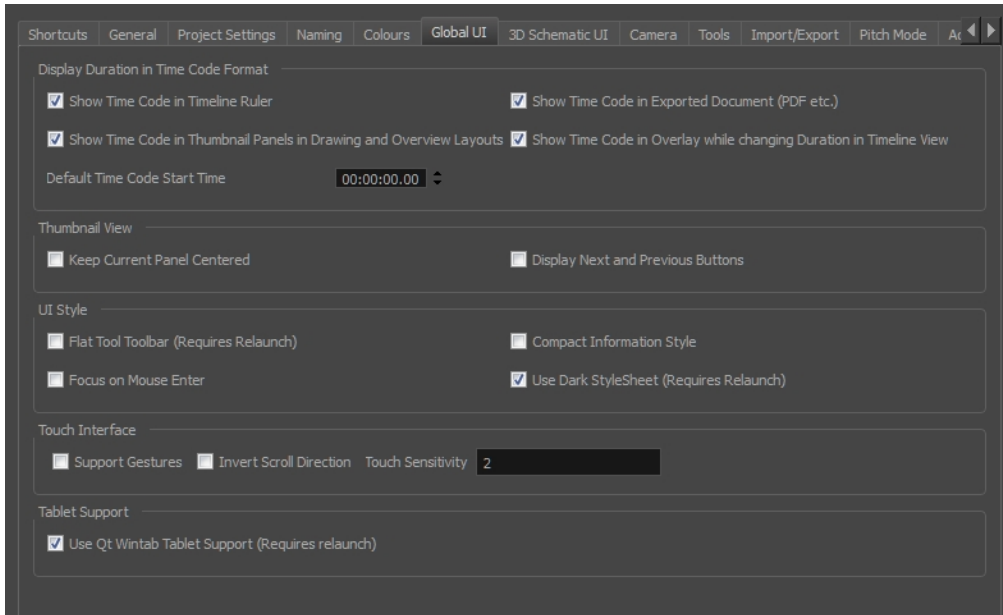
Shortcuts General Project Settings Naming Colours Global UI 3D Schematic UI Camera Tools Import/Export Pitch Mode A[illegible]

Display Duration in Time Code Format

Show Time Code in Timeline Ruler

Show Time Code in Exported Document (PDF etc.)

Show Time Code in Thumbnail Panels in Drawing and Overview Layouts

Show Time Code in Overlay while changing Duration in Timeline View

Default Time Code Start Time 00:00:00.00

Thumbnail View

Keep Current Panel Centered

Display Next and Previous Buttons

UI Style

Flat Tool Toolbar (Requires Relaunch)

Compact Information Style

Focus on Mouse Enter

Use Dark StyleSheet (Requires Relaunch)

Touch Interface

Support Gestures Invert Scroll Direction Touch Sensitivity 2

Tablet Support

Use Qt Wintab Tablet Support (Requires relaunch)